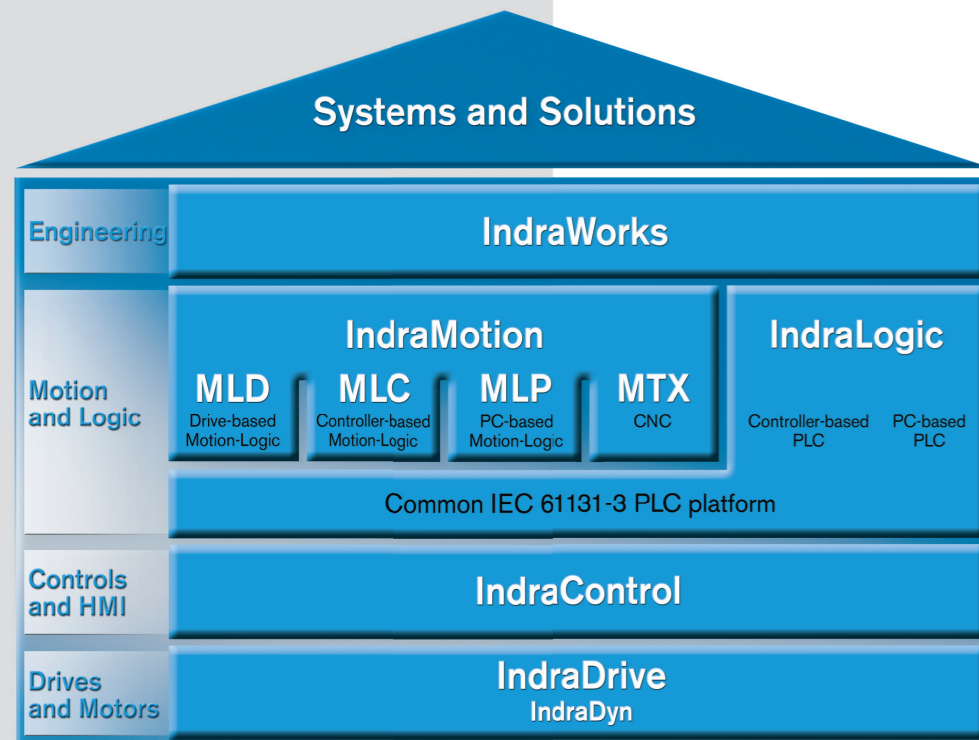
Systems and Solutions

Engineering

IndraWorks

Motion and Logic

IndraMotion

MLD
Drive-based Motion-Logic

MLC
Controller-based Motion-Logic

MLP
PC-based Motion-Logic

MTX
CNC

IndraLogic

Controller-based PLC

PC-based PLC

Common IEC 61131-3 PLC platform

Controls and HMI

IndraControl

Drives and Motors

IndraDrive
IndraDyn